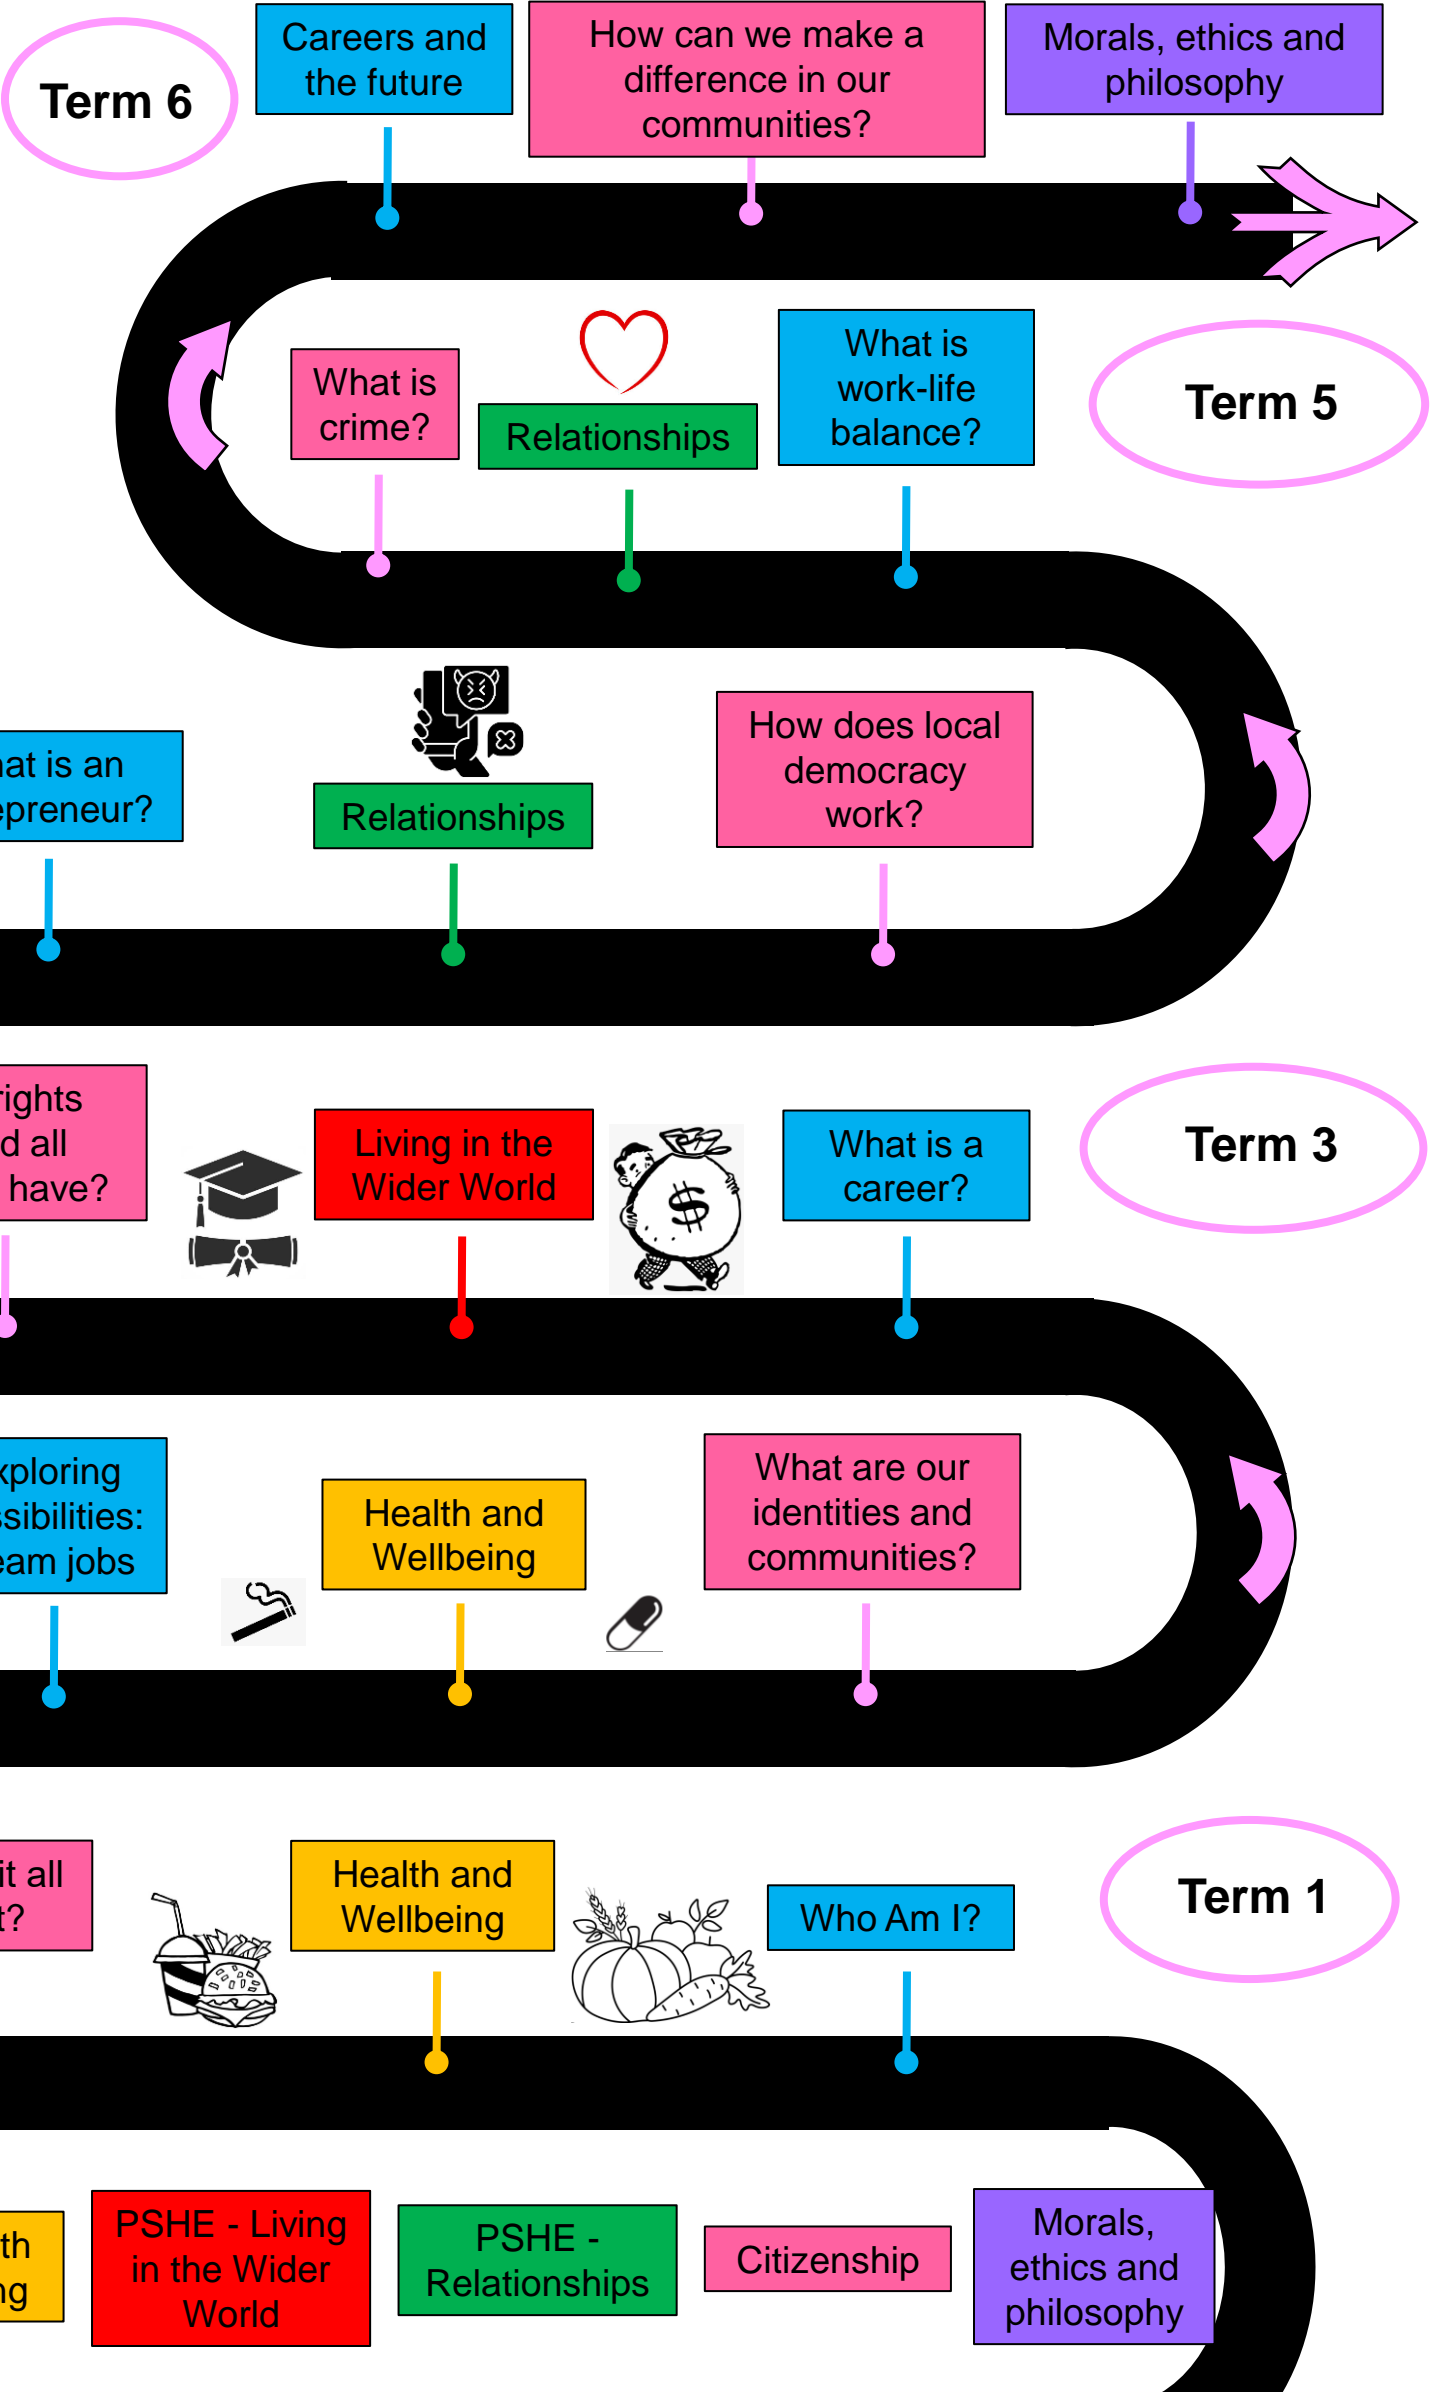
Term 6

Careers and the future

How can we make a difference in our communities?

Morals, ethics and philosophy

What is crime?

Relationships

What is work-life balance?

Term 5

at is an epreneur?

Relationships

How does local democracy work?

rights d all have?

Living in the Wider World

What is a career?

Term 3

xploring sibilities: eam jobs

Health and Wellbeing

What are our identities and communities?

it all t?

Health and Wellbeing

Who Am I?

Term 1

th ng

PSHE - Living in the Wider World

PSHE - Relationships

Citizenship

Morals, ethics and philosophy